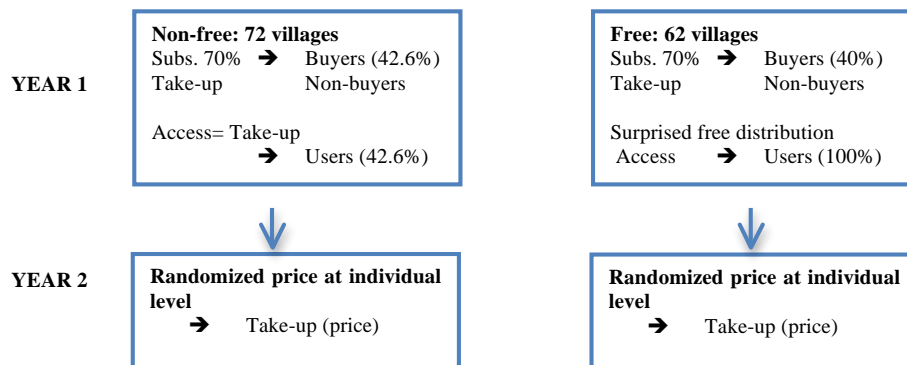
YEAR 1

Non-free: 72 villages
Subs. 70% ➔ Buyers (42.6%)
Take-up Non-buyers

Access= Take-up
➔ Users (42.6%)

Free: 62 villages
Subs. 70% ➔ Buyers (40%)
Take-up Non-buyers

Surprised free distribution
Access ➔ Users (100%)

YEAR 2

Randomized price at individual level
➔ Take-up (price)

Randomized price at individual level
➔ Take-up (price)